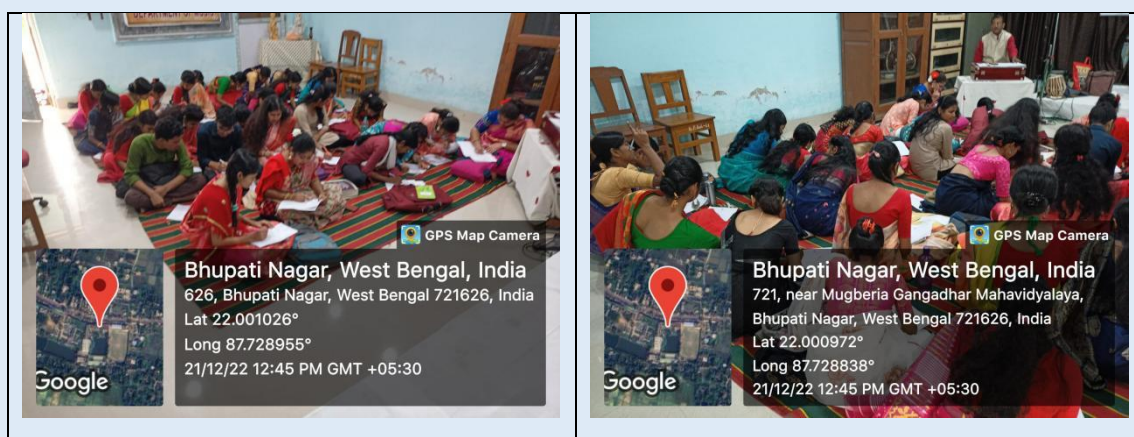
DEPARTMENT OF MUSIC

GPS Map Camera

Bhupati Nagar, West Bengal, India
626, Bhupati Nagar, West Bengal 721626, India
Lat 22.001026°
Long 87.728955°
21/12/22 12:45 PM GMT +05:30

Google

GPS Map Camera

Bhupati Nagar, West Bengal, India
721, near Mugberia Gangadhar Mahavidyalaya, Bhupati Nagar, West Bengal 721626, India
Lat 22.000972°
Long 87.728838°
21/12/22 12:45 PM GMT +05:30

Google